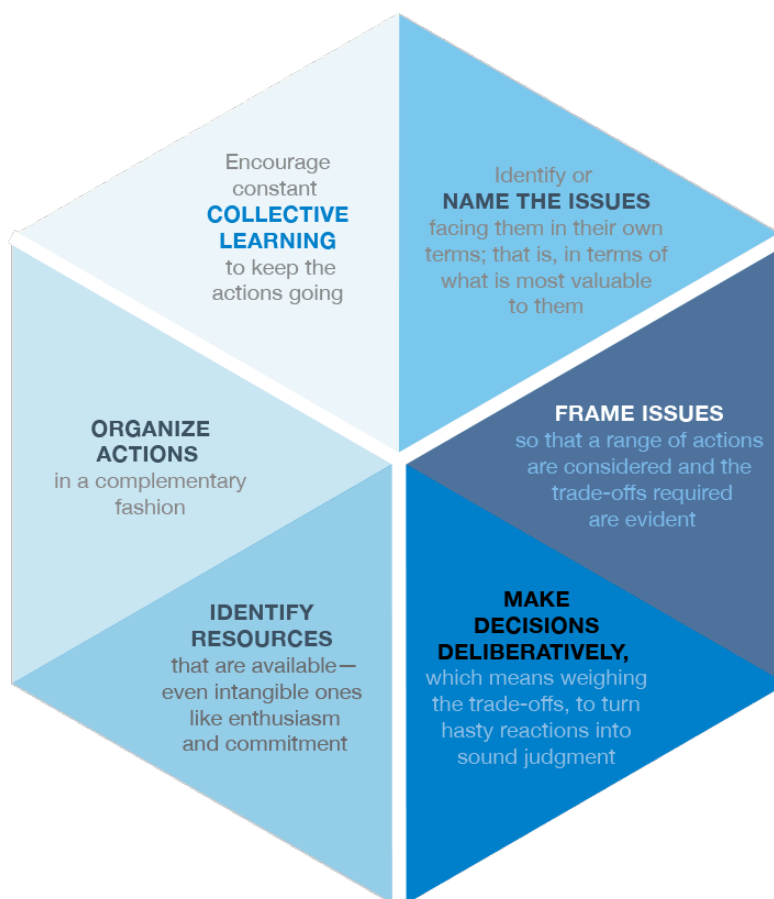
Identify or
NAME THE ISSUES
facing them in their own terms; that is, in terms of what is most valuable to them

FRAME ISSUES
so that a range of actions are considered and the trade-offs required are evident

MAKE DECISIONS DELIBERATIVELY,
which means weighing the trade-offs, to turn hasty reactions into sound judgment

IDENTIFY RESOURCES
that are available—even intangible ones like enthusiasm and commitment

ORGANIZE ACTIONS
in a complementary fashion

Encourage constant
COLLECTIVE LEARNING
to keep the actions going